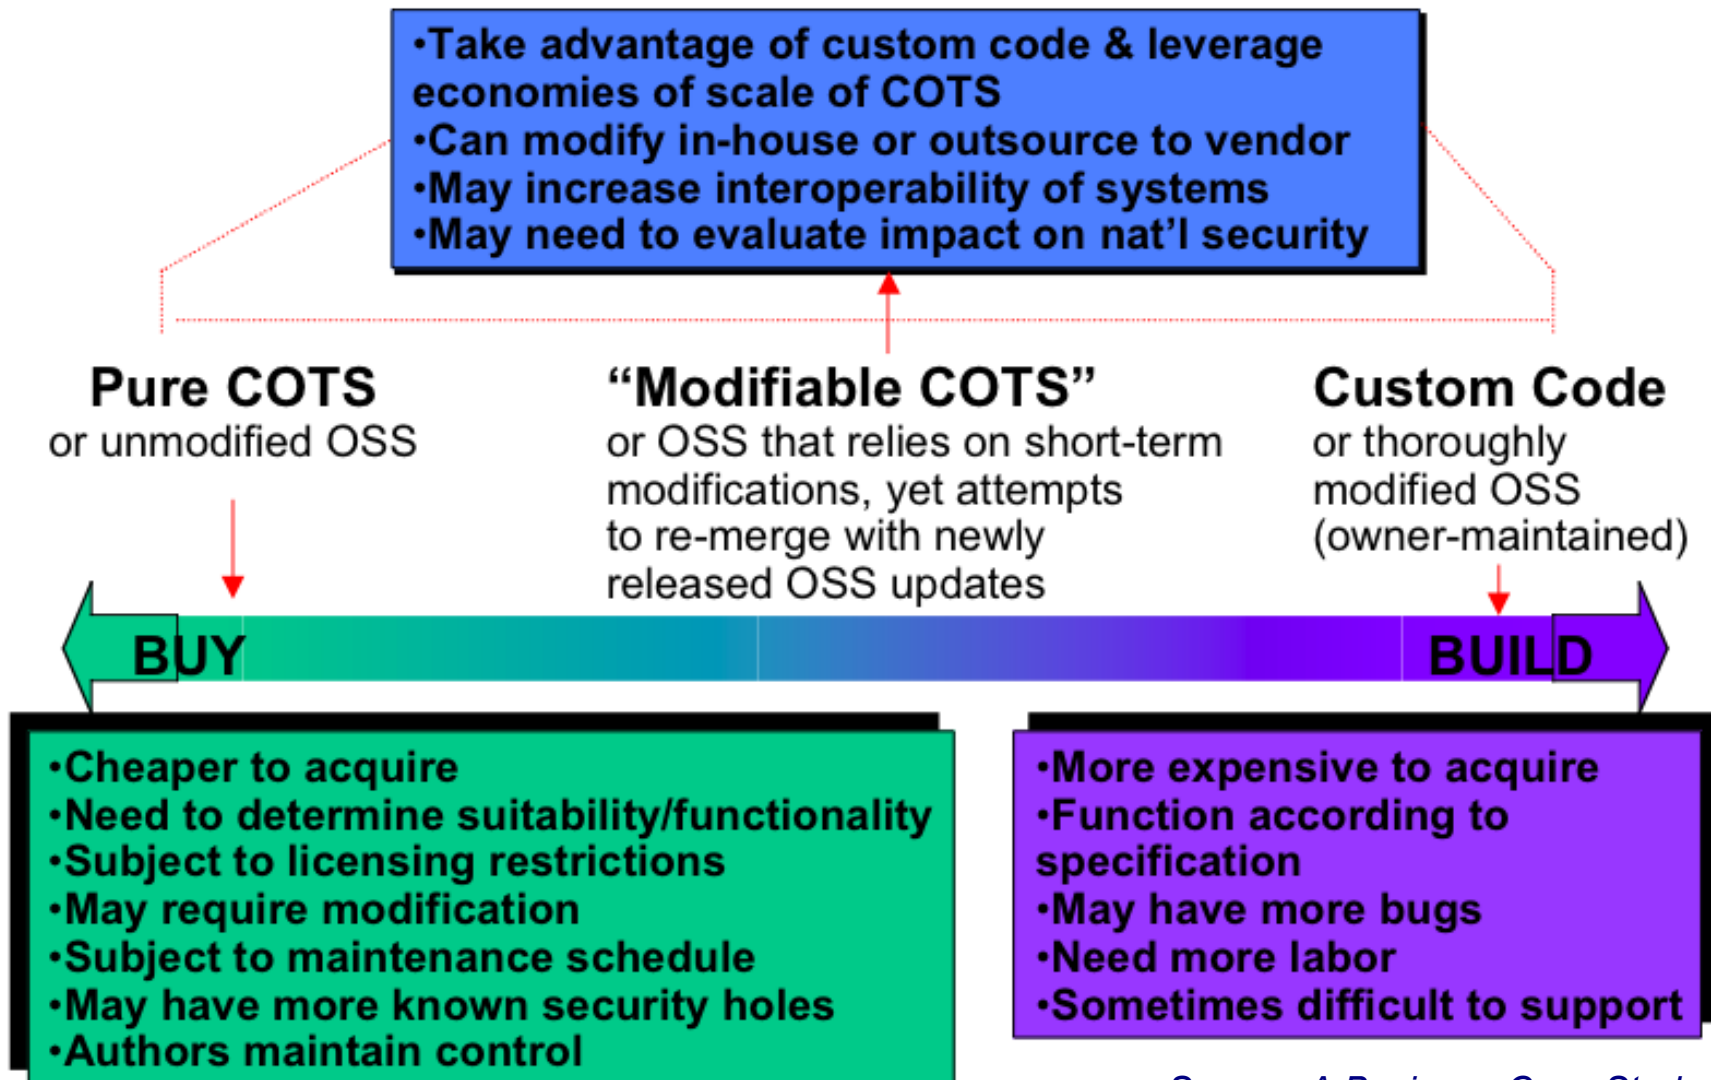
•Take advantage of custom code & leverage economies of scale of COTS
•Can modify in-house or outsource to vendor
•May increase interoperability of systems
•May need to evaluate impact on nat'l security

Pure COTS
or unmodified OSS

"Modifiable COTS"
or OSS that relies on short-term modifications, yet attempts to re-merge with newly released OSS updates

Custom Code
or thoroughly modified OSS (owner-maintained)

BUY

BUILD

•Cheaper to acquire
•Need to determine suitability/functionality
•Subject to licensing restrictions
•May require modification
•Subject to maintenance schedule
•May have more known security holes
•Authors maintain control

•More expensive to acquire
•Function according to specification
•May have more bugs
•Need more labor
•Sometimes difficult to support

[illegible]